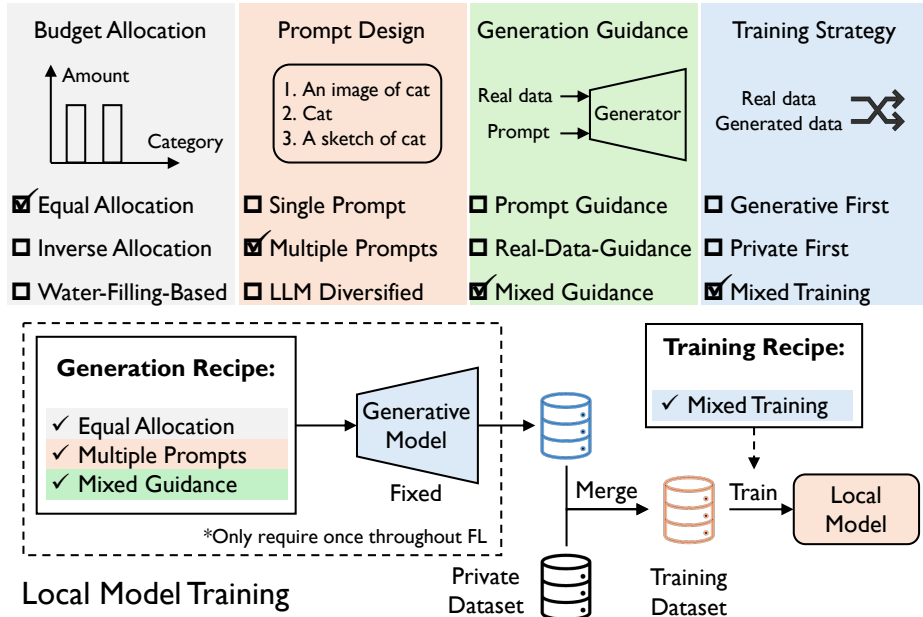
Budget Allocation

Amount

Category

☑ Equal Allocation
☐ Inverse Allocation
☐ Water-Filling-Based

Prompt Design

1. An image of cat
2. Cat
3. A sketch of cat

☐ Single Prompt
☑ Multiple Prompts
☐ LLM Diversified

Generation Guidance

Real data
Prompt
Generator

☐ Prompt Guidance
☐ Real-Data-Guidance
☑ Mixed Guidance

Training Strategy

Real data
Generated data

☐ Generative First
☐ Private First
☑ Mixed Training

Generation Recipe:

✓ Equal Allocation
✓ Multiple Prompts
✓ Mixed Guidance

Generative Model

Fixed

*Only require once throughout FL

Training Recipe:

✓ Mixed Training

Merge

Train

Local Model

Private Dataset

Training Dataset

Local Model Training